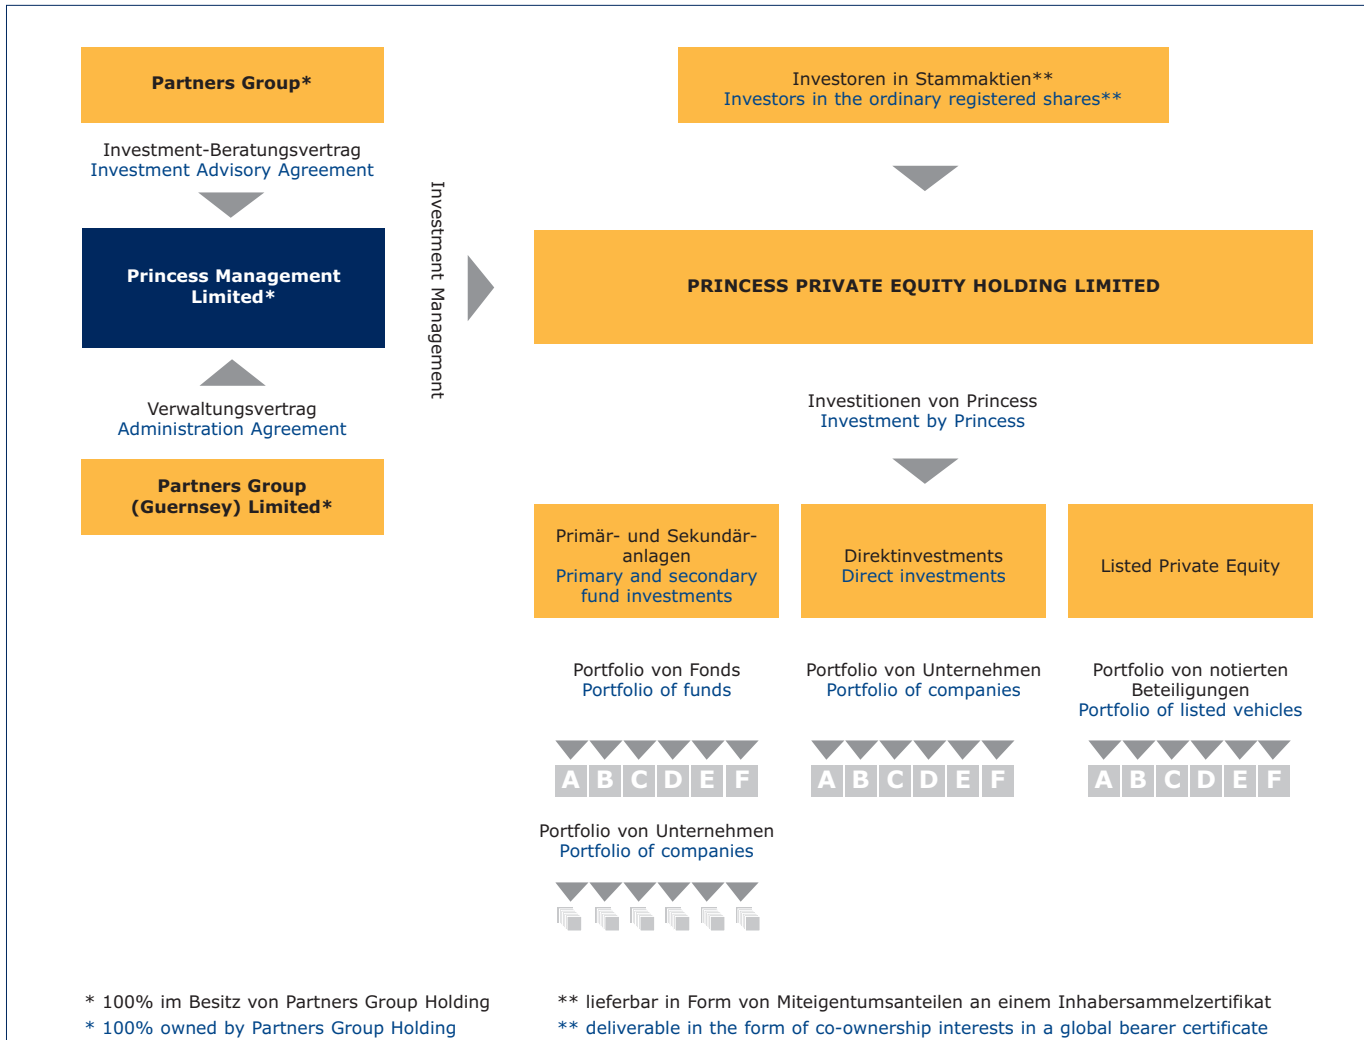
Partners Group*

Investment-Beratungsvertrag
Investment Advisory Agreement

Princess Management Limited*

Verwaltungsvertrag
Administration Agreement

Partners Group (Guernsey) Limited*

Investment Management

Investoren in Stammaktien**
Investors in the ordinary registered shares**

PRINCESS PRIVATE EQUITY HOLDING LIMITED

Investitionen von Princess
Investment by Princess

Primär- und Sekundäranlagen
Primary and secondary fund investments

Direktinvestments
Direct investments

Listed Private Equity

Portfolio von Fonds
Portfolio of funds

A B C D E F

Portfolio von Unternehmen
Portfolio of companies

A B C D E F

Portfolio von notierten Beteiligungen
Portfolio of listed vehicles

A B C D E F

Portfolio von Unternehmen
Portfolio of companies

* 100% im Besitz von Partners Group Holding
* 100% owned by Partners Group Holding

** lieferbar in Form von Miteigentumsanteilen an einem Inhabersammelzertifikat
** deliverable in the form of co-ownership interests in a global bearer certificate